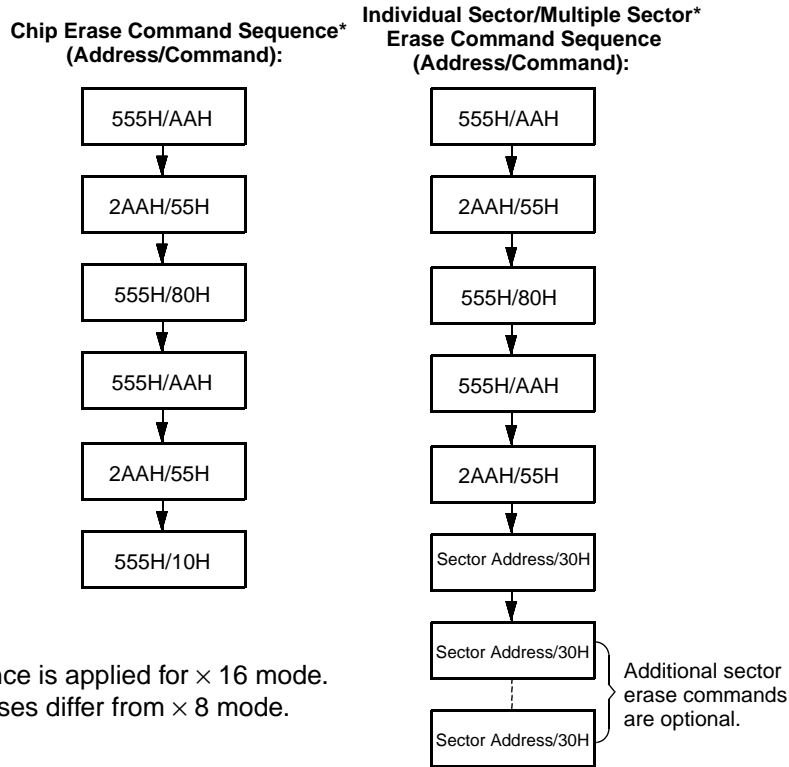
Chip Erase Command Sequence* (Address/Command):

555H/AAH

2AAH/55H

555H/80H

555H/AAH

2AAH/55H

555H/10H

Individual Sector/Multiple Sector* Erase Command Sequence (Address/Command):

555H/AAH

2AAH/55H

555H/80H

555H/AAH

2AAH/55H

Sector Address/30H

Sector Address/30H

Sector Address/30H

Additional sector erase commands are optional.

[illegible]ce is applied for $\times$ 16 mode.
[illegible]ses differ from $\times$ 8 mode.